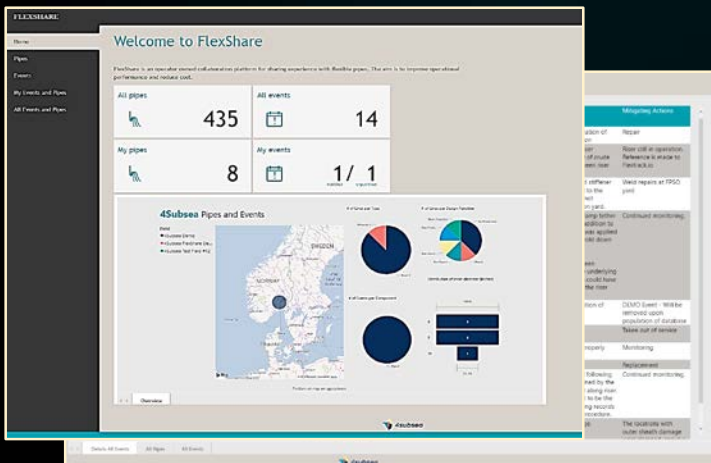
FLEXSHARE

Home
Pipes
Events
My Events and Pipes
All Events and Pipes

Welcome to FlexShare

FlexShare is an operator owned collaboration platform for sharing experience with flexible pipes. The aim is to improve operational performance and reduce cost.

All pipes
435

All events
14

My pipes
8

My events
1/ 1

4Subsea Pipes and Events

SWEDEN
NORWAY

Overview

4subsea

Mitigating Actions
Repair
Riser still in operation. Reference is made to Flexinick.io
Weld repairs at FPSO yard.
Continued monitoring.
DEMO Event - Will be removed upon population of database
Taken out of service
Monitoring
Replacement
Continued monitoring.
The locations with outer sheath damage

Details All Events
All Pipes
All Events

4subsea